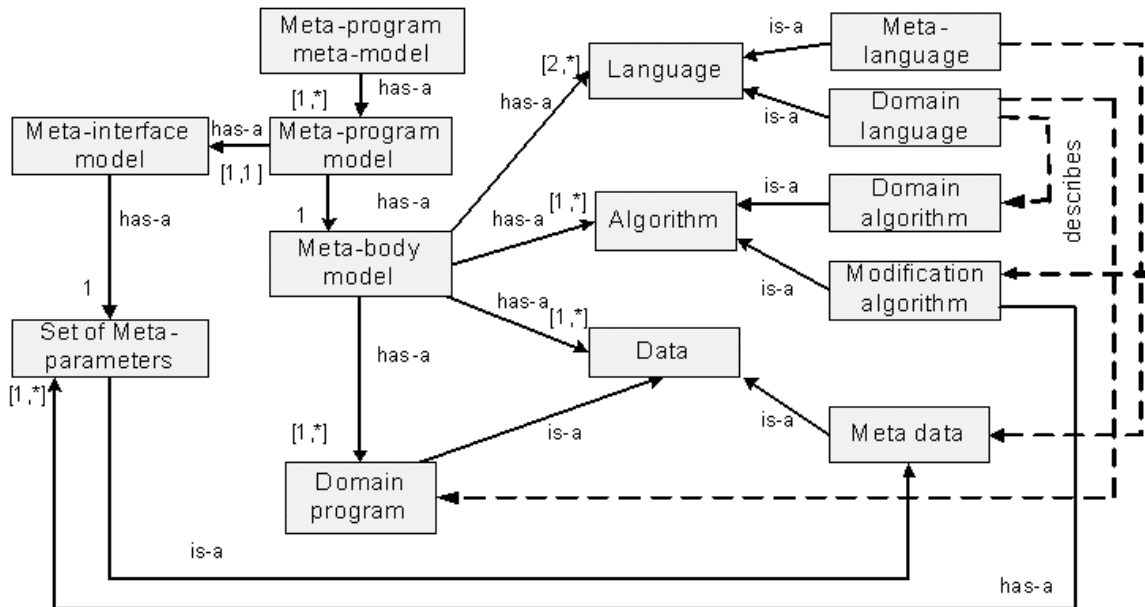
Meta-program meta-model

has-a

[1,*]

Meta-interface model

has-a

Meta-program model

[1,1]

has-a

1

has-a

Meta-body model

1

Set of Meta-parameters

[1,*]

has-a

[1,*]

Domain program

is-a

has-a

[2,*]

Language

has-a

[1,*]

Algorithm

has-a

[1,*]

Data

is-a

is-a

Meta-language

is-a

Domain language

describes

is-a

Domain algorithm

is-a

Modification algorithm

is-a

Meta data

has-a